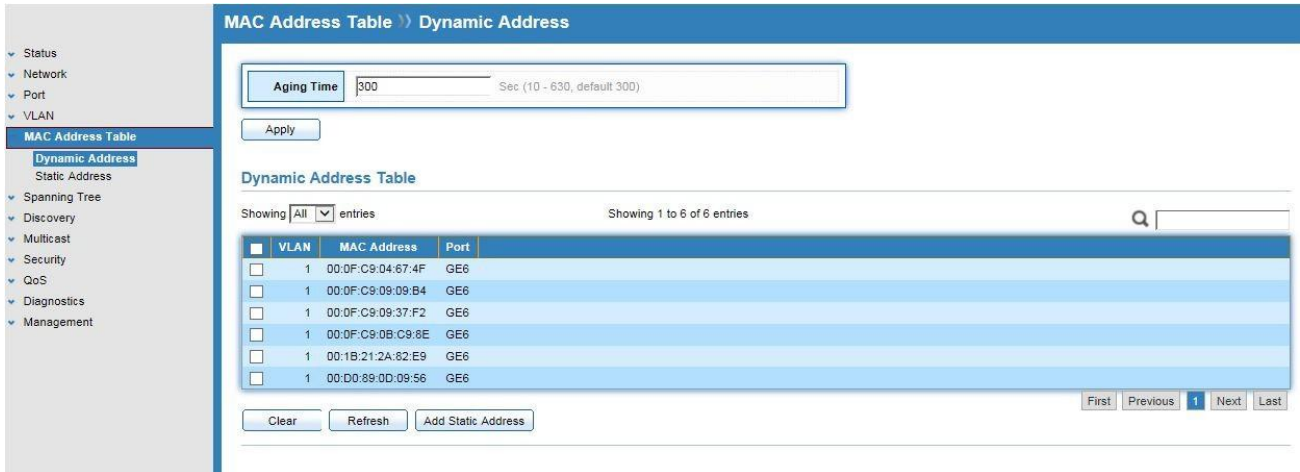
MAC Address Table » Dynamic Address

Status
Network
Port
VLAN
MAC Address Table
Dynamic Address
Static Address
Spanning Tree
Discovery
Multicast
Security
QoS
Diagnostics
Management

Aging Time 300 Sec (10 - 630, default 300)

Apply

Dynamic Address Table

Showing All entries

Showing 1 to 6 of 6 entries

| | VLAN | MAC Address | Port |
|---|---|---|---|
| | 1 | 00:0F:C9:04:67:4F | GE6 |
| | 1 | 00:0F:C9:09:09:B4 | GE6 |
| | 1 | 00:0F:C9:09:37:F2 | GE6 |
| | 1 | 00:0F:C9:0B:C9:8E | GE6 |
| | 1 | 00:1B:21:2A:82:E9 | GE6 |
| | 1 | 00:D0:89:0D:09:56 | GE6 |

First Previous 1 Next Last

Clear Refresh Add Static Address